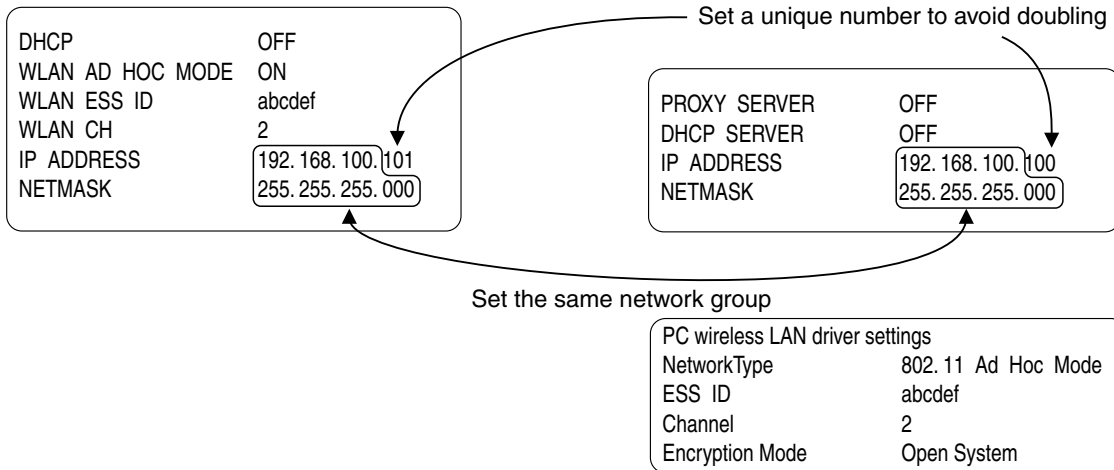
Set a unique number to avoid doubling

DHCP OFF
WLAN AD HOC MODE ON
WLAN ESS ID abcdef
WLAN CH 2
IP ADDRESS 192. 168. 100. 101
NETMASK 255. 255. 255. 000

PROXY SERVER OFF
DHCP SERVER OFF
IP ADDRESS 192. 168. 100. 100
NETMASK 255. 255. 255. 000

Set the same network group

PC wireless LAN driver settings

| | |
|---|---|
| NetworkType | 802. 11 Ad Hoc Mode |
| ESS ID | abcdef |
| Channel | 2 |
| Encryption Mode | Open System |